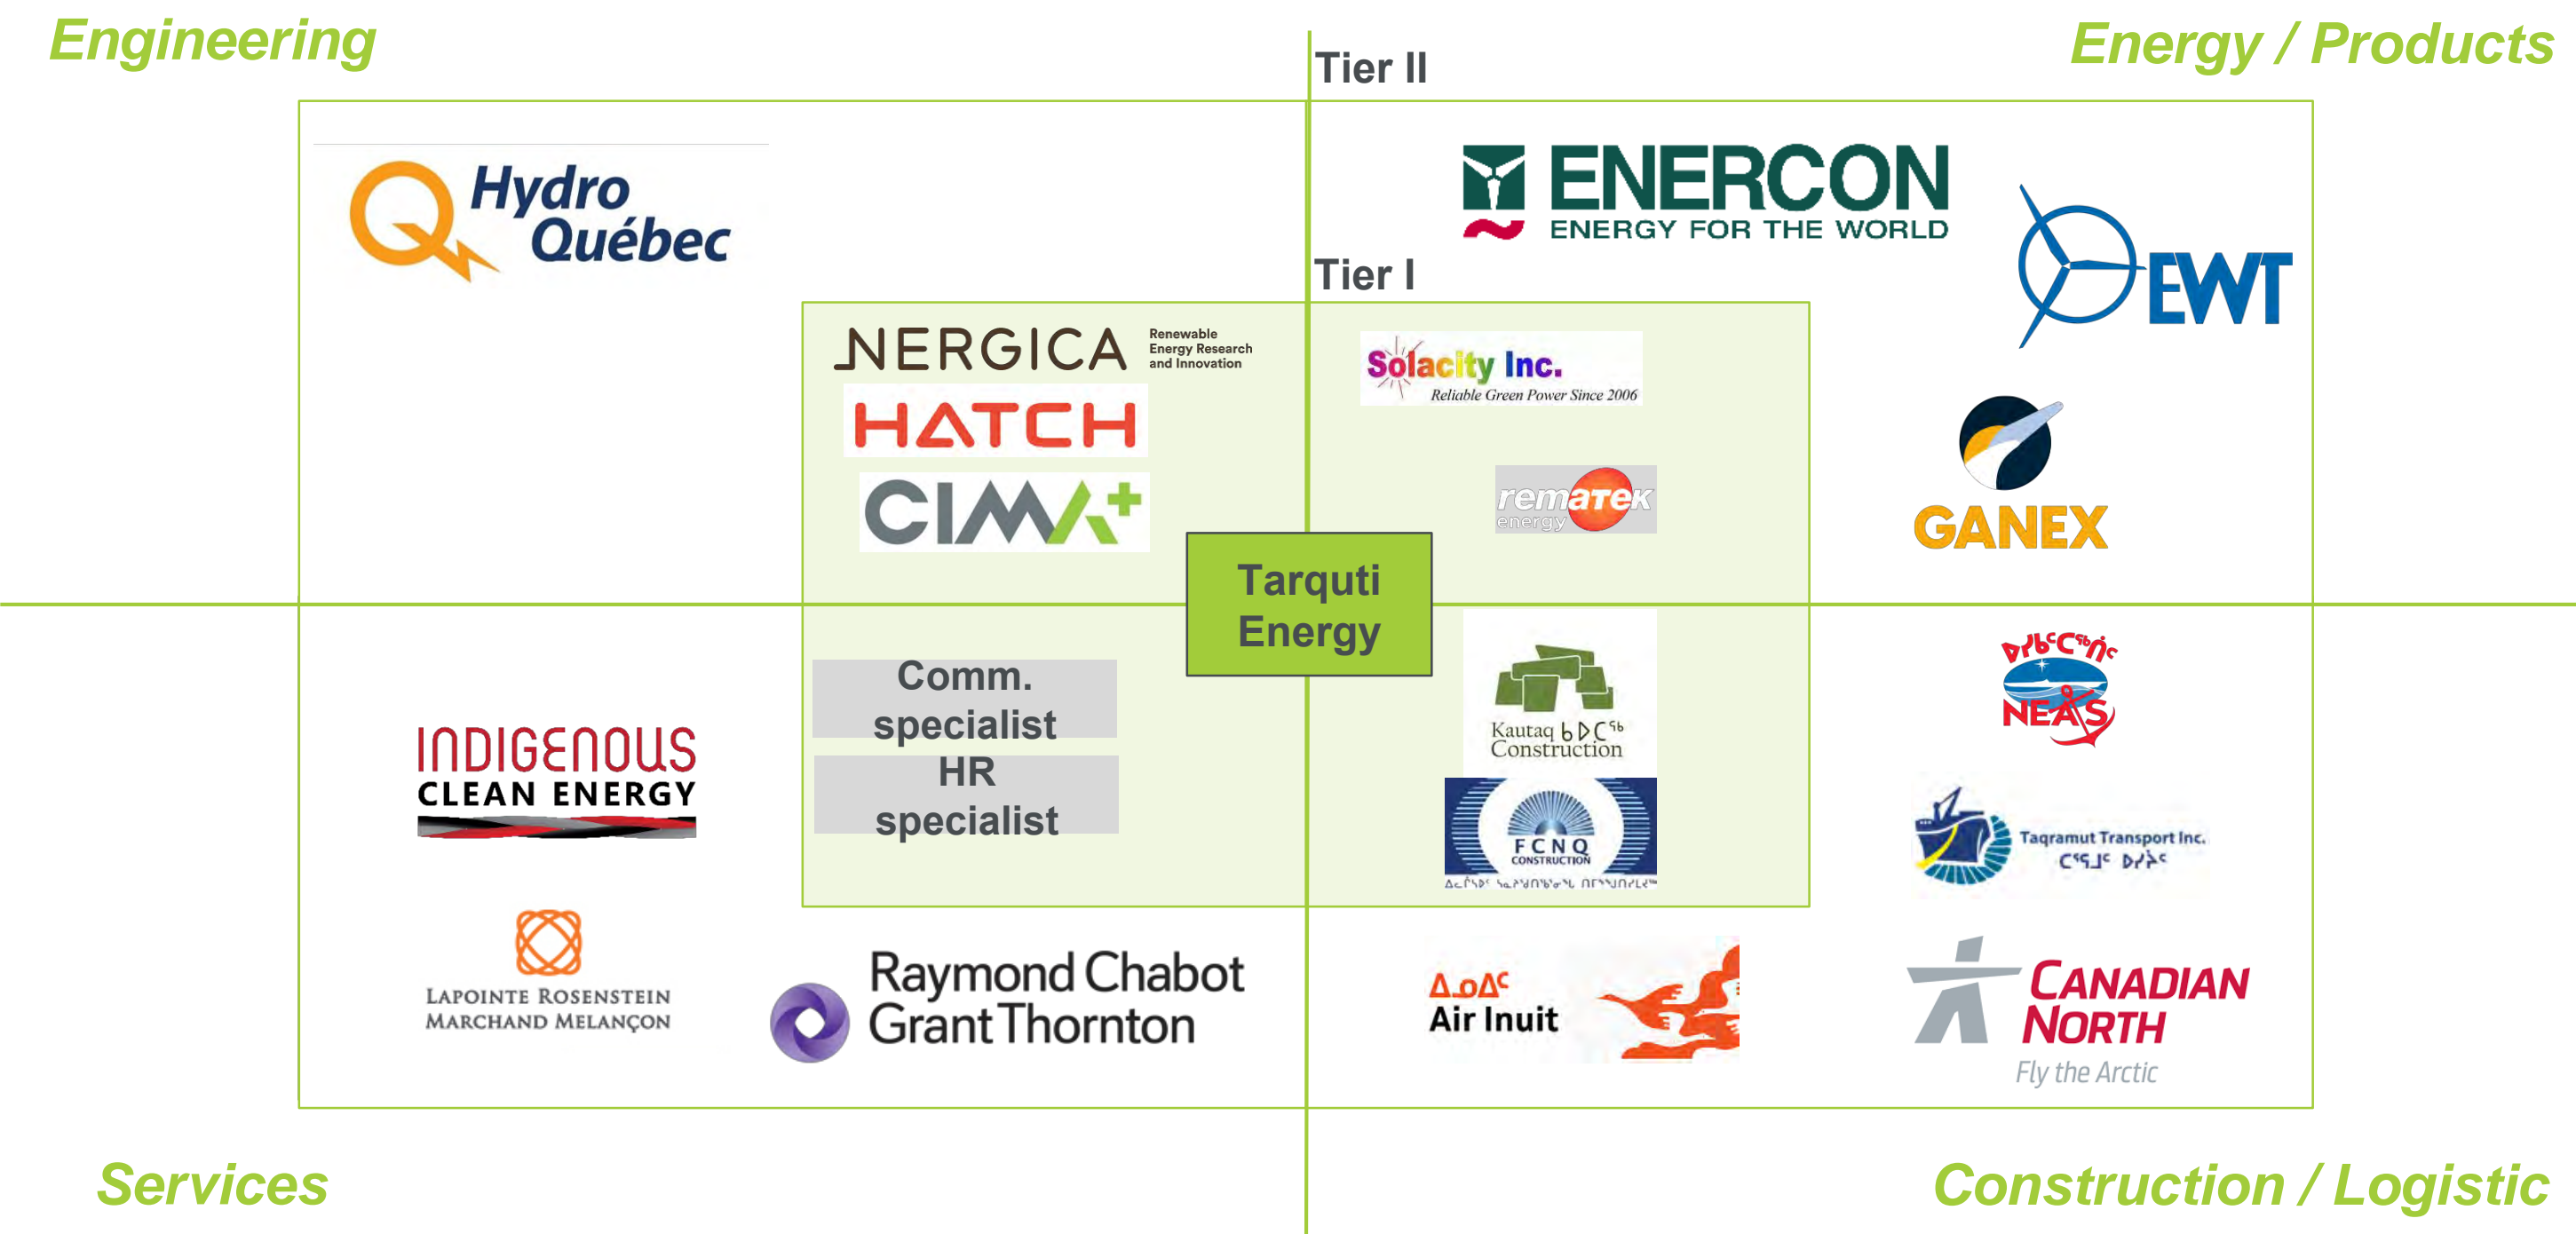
Engineering

Energy / Products

Tier II

Hydro Québec

ENERCON ENERGY FOR THE WORLD

EWT

Tier I

NERGICA Renewable Energy Research and Innovation

HATCH

CIMA+

Solacity Inc. Reliable Green Power Since 2006

rematek energy

GANEX

Tarquti Energy

Comm. specialist

HR specialist

INDIGENOUS CLEAN ENERGY

Kautaq ᑲᐅᑕᖅ Construction

NEAS

FCNQ CONSTRUCTION

Taqramut Transport Inc.

LAPOINTE ROSENSTEIN MARCHAND MELANÇON

Raymond Chabot Grant Thornton

ᐃᓄᐃᑦ Air Inuit

CANADIAN NORTH Fly the Arctic

Services

Construction / Logistic